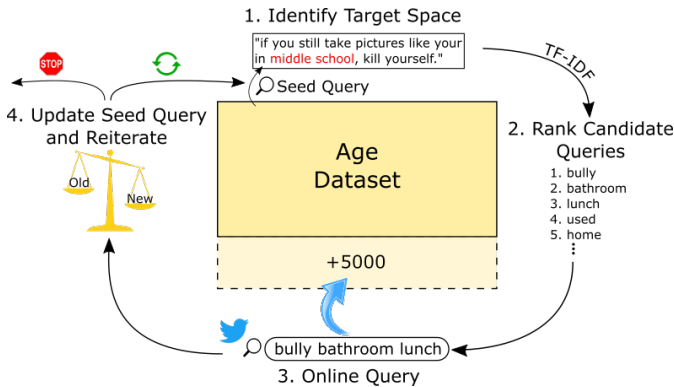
1. Identify Target Space

"if you still take pictures like your in middle school, kill yourself."

STOP

TF-IDF

Seed Query

4. Update Seed Query and Reiterate

Old

New

Age Dataset

2. Rank Candidate Queries

1. bully
2. bathroom
3. lunch
4. used
5. home
⋮

+5000

bully bathroom lunch

3. Online Query